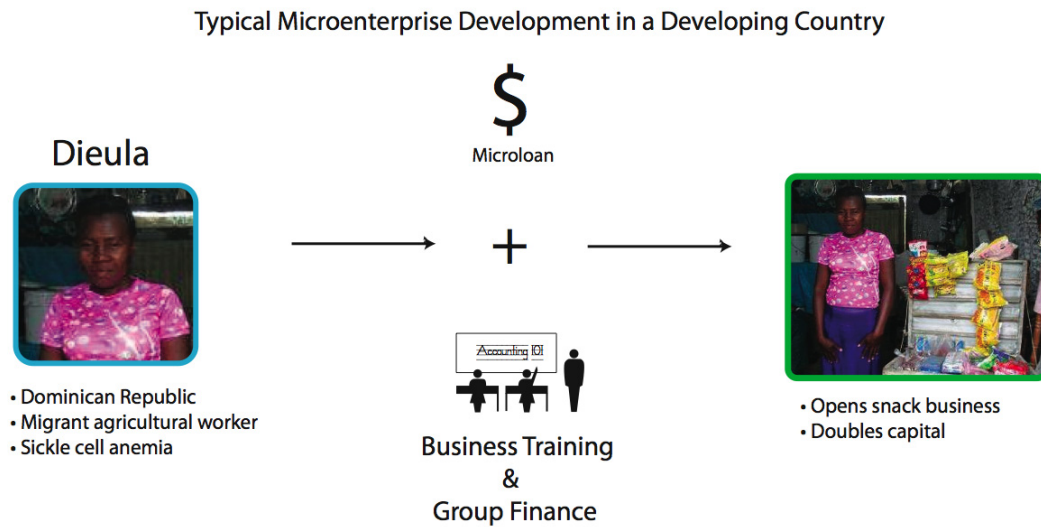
Typical Microenterprise Development in a Developing Country

Dieula

• Dominican Republic
• Migrant agricultural worker
• Sickle cell anemia

$

Microloan

+

Accounting 101

Business Training
&
Group Finance

• Opens snack business
• Doubles capital